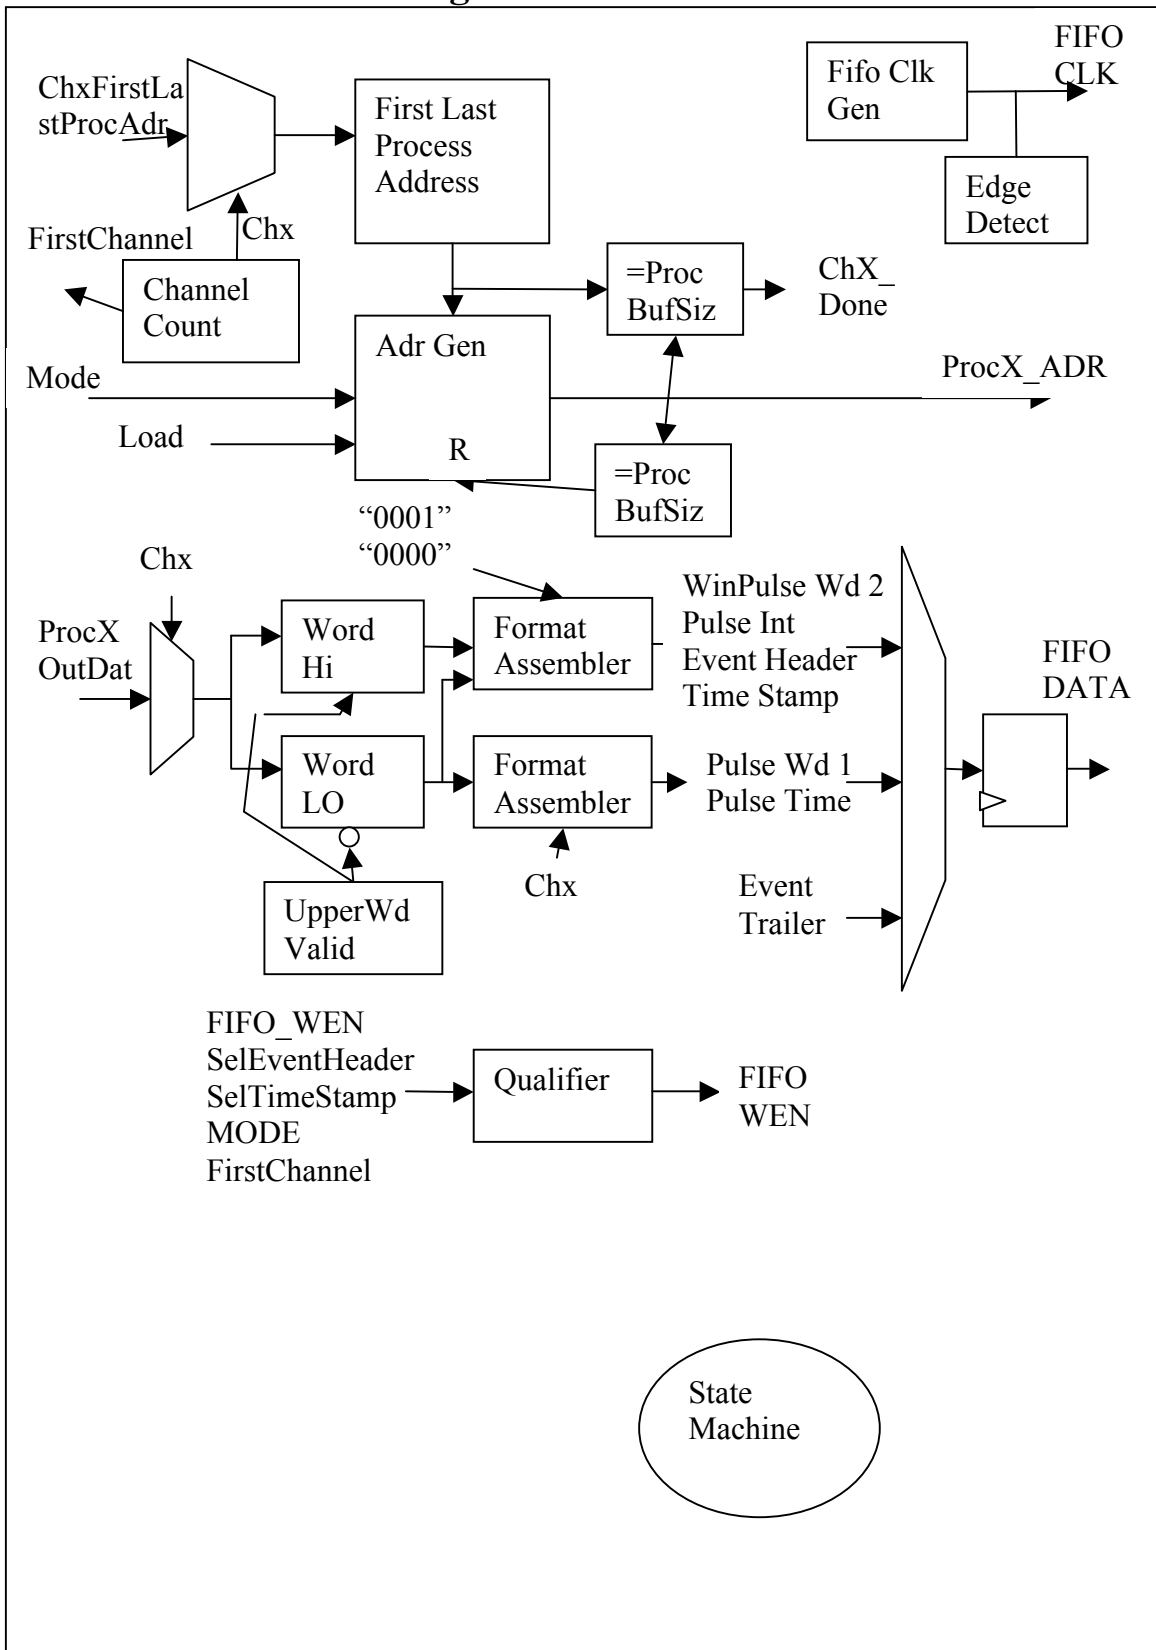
FIFO CLK

Fifo Clk Gen

Edge Detect

ChxFirstLastProcAdr

First Last Process Address

FirstChannel

Chx

Channel Count

=Proc BufSiz

ChX_ Done

Adr Gen

R

Mode

ProcX_ADR

Load

=Proc BufSiz

“0001”
“0000”

Chx

ProcX OutDat

Word Hi

Format Assembler

WinPulse Wd 2
Pulse Int
Event Header
Time Stamp

FIFO DATA

Word LO

Format Assembler

Pulse Wd 1
Pulse Time

Chx

UpperWd Valid

Event Trailer

FIFO_WEN
SelEventHeader
SelTimeStamp
MODE
FirstChannel

Qualifier

FIFO WEN

State Machine